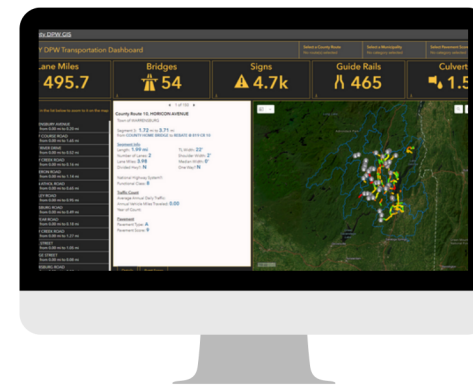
ity DPW GIS

Y DPW Transportation Dashboard

Select a County Route

Select a Municipality

Select Pavement

Lane Miles

495.7

Bridges

54

Signs

4.7k

Guide Rails

465

Culvert

1.5

1 of 100

County Route 10, HORICON AVENUE

Town of WARRENSBURG

Segment 2: 1.72 mi to 3.71 mi

Length: 1.99 mi

TL Width: 22'

Number of Lanes: 2

Shoulder Width: 2'

Lane Miles: 3.98

Median Width: 0'

Divided Hwy: N

One Way: N

National Highway System?

Functional Class: 8

Traffic Count

Pavement

Pavement Type: A

Pavement Score: 9